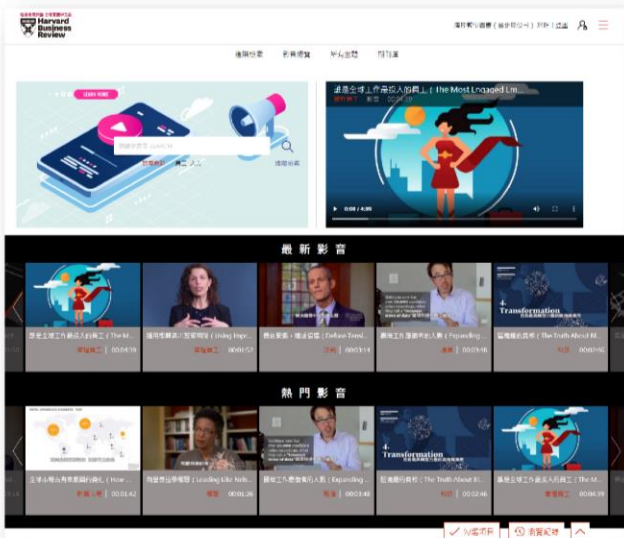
Harvard Business Review

最新影音

熱門影音

LEARN MORE

誰是全球工作最投入的員工（The Most Engaged Em...

0:00 / 4:39

Transformation

Transformation

00:04:39

00:01:57

00:03:14

00:03:16

00:02:16

00:01:42

00:06:26

00:03:40

00:02:46

00:04:39